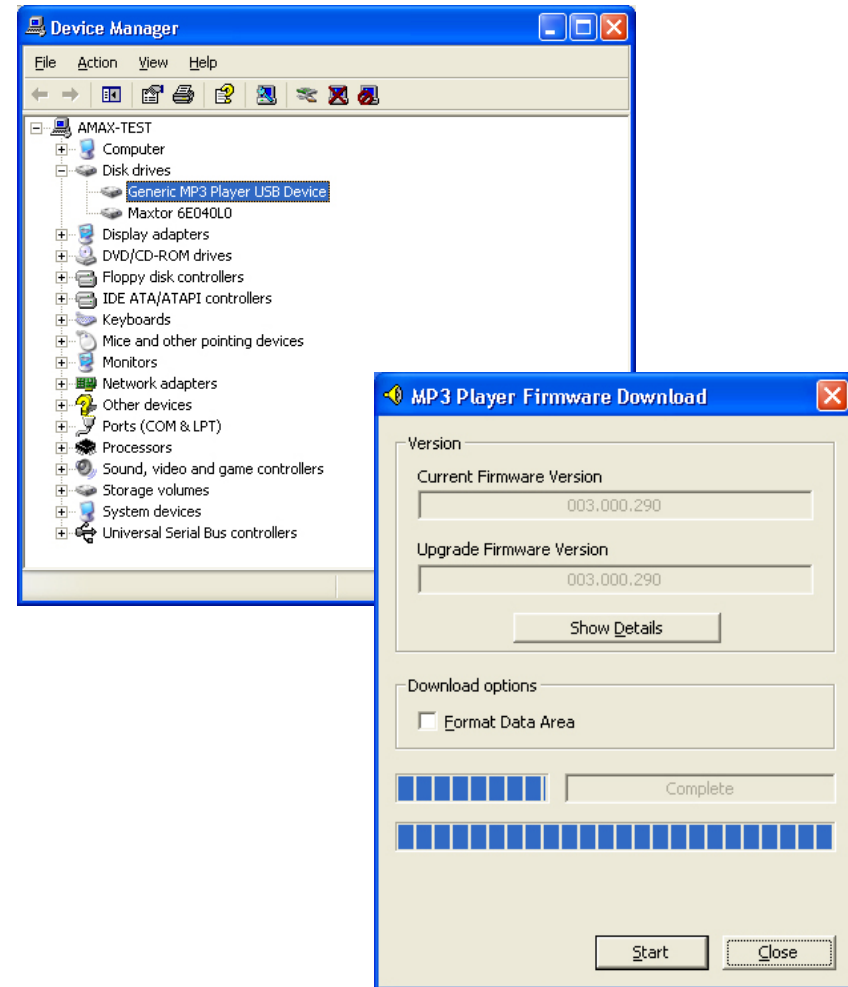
Device Manager

File Action View Help

AMAX-TEST
Computer
Disk drives
Generic MP3 Player USB Device
Maxtor 6E040L0
Display adapters
DVD/CD-ROM drives
Floppy disk controllers
IDE ATA/ATAPI controllers
Keyboards
Mice and other pointing devices
Monitors
Network adapters
Other devices
Ports (COM & LPT)
Processors
Sound, video and game controllers
Storage volumes
System devices
Universal Serial Bus controllers

MP3 Player Firmware Download

Version
Current Firmware Version
003.000.290
Upgrade Firmware Version
003.000.290
Show Details

Download options
Format Data Area

Complete

Start
Close